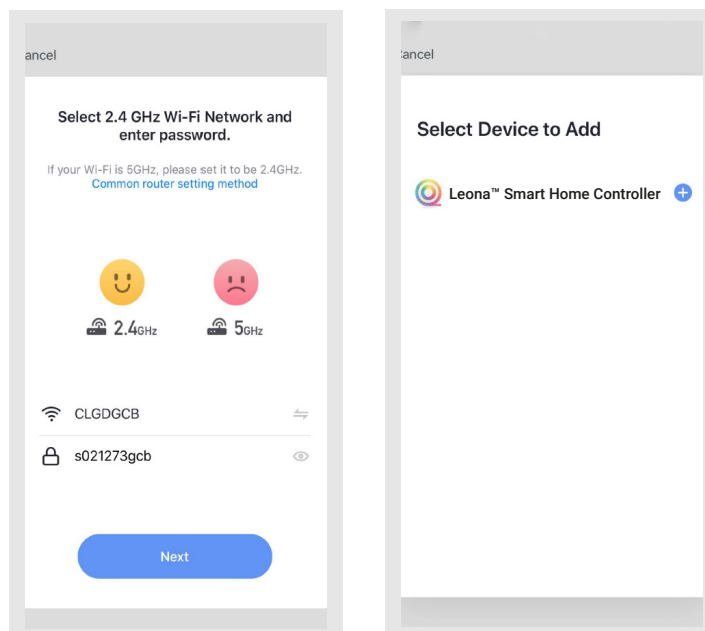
ancel

Select 2.4 GHz Wi-Fi Network and enter password.

If your Wi-Fi is 5GHz, please set it to be 2.4GHz.
Common router setting method

2.4GHz

5GHz

CLGDGCB

s021273gcb

Next

ancel

Select Device to Add

Leona™ Smart Home Controller